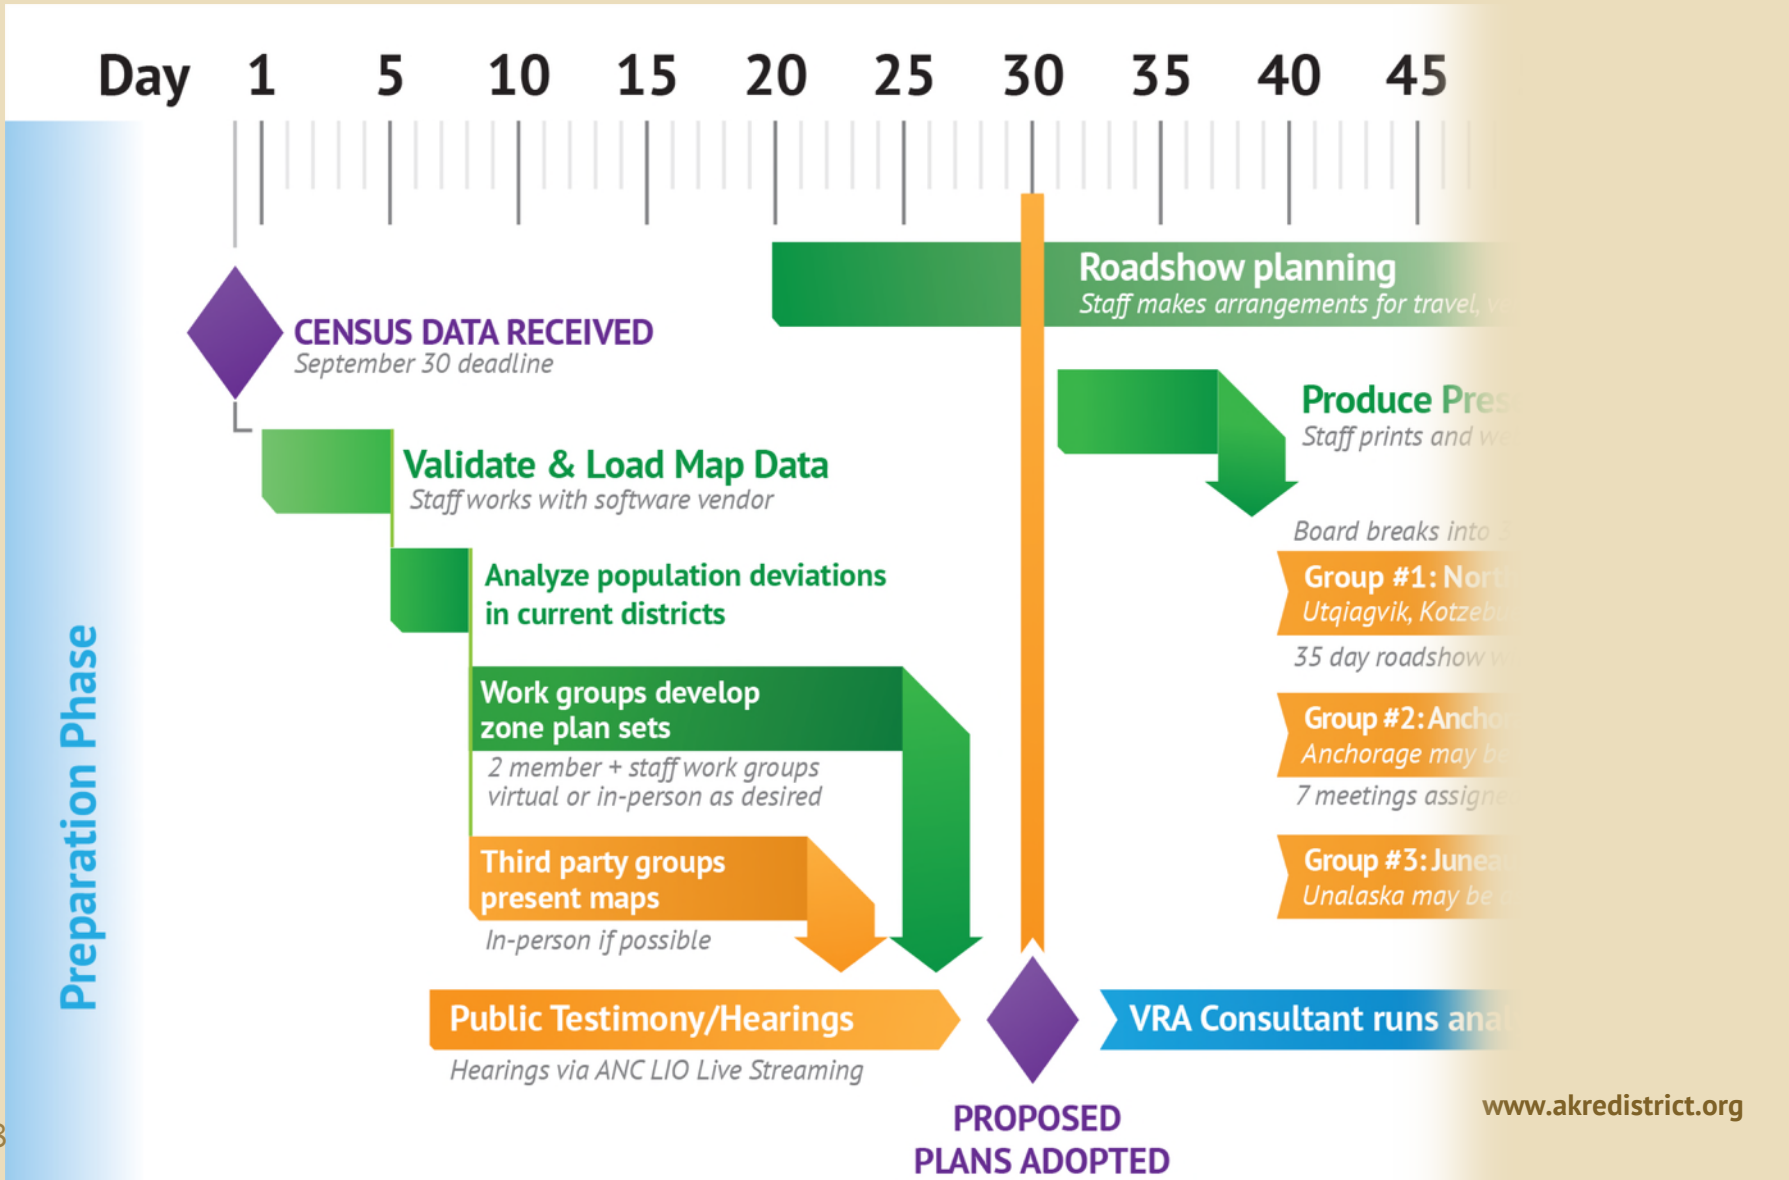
Day 1 5 10 15 20 25 30 35 40 45

Preparation Phase

CENSUS DATA RECEIVED
September 30 deadline

Roadshow planning
Staff makes arrangements for travel, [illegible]

Produce Pres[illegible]
Staff prints and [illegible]

Validate & Load Map Data
Staff works with software vendor

Board breaks into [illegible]

Analyze population deviations in current districts

Group #1: Nor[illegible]
Utqiagvik, Kotzeb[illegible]

35 day roadshow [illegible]

Work groups develop zone plan sets
2 member + staff work groups virtual or in-person as desired

Group #2: Ancho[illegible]
Anchorage may b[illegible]

7 meetings assign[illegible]

Third party groups present maps
In-person if possible

Group #3: Junea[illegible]
Unalaska may be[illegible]

Public Testimony/Hearings
Hearings via ANC LIO Live Streaming

VRA Consultant runs ana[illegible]

PROPOSED PLANS ADOPTED

www.akredistrict.org